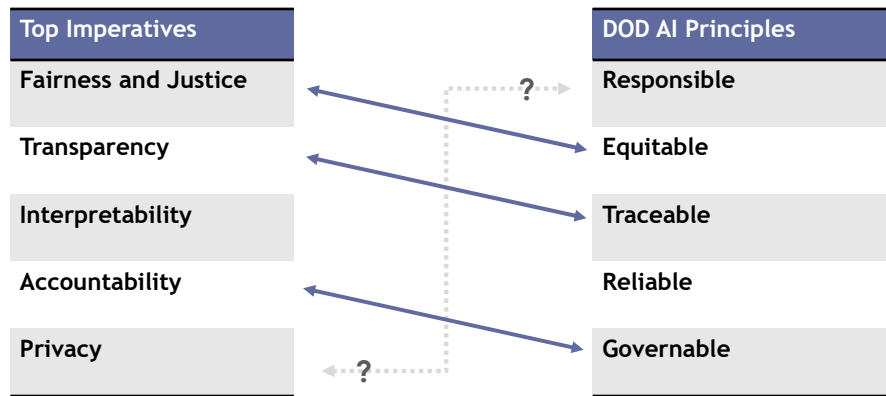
| Top Imperatives |
|---|
| Fairness and Justice |
| Transparency |
| Interpretability |
| Accountability |
| Privacy |

| DOD AI Principles |
|---|
| Responsible |
| Equitable |
| Traceable |
| Reliable |
| Governable |

?

?